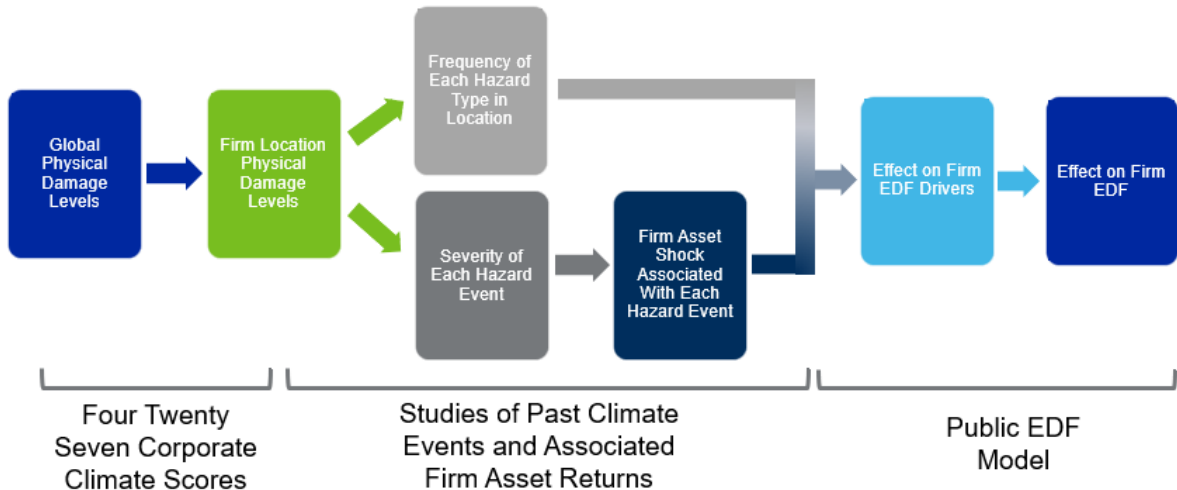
Global Physical Damage Levels

Firm Location Physical Damage Levels

Frequency of Each Hazard Type in Location

Severity of Each Hazard Event

Firm Asset Shock Associated With Each Hazard Event

Effect on Firm EDF Drivers

Effect on Firm EDF

Four Twenty Seven Corporate Climate Scores

Studies of Past Climate Events and Associated Firm Asset Returns

Public EDF Model